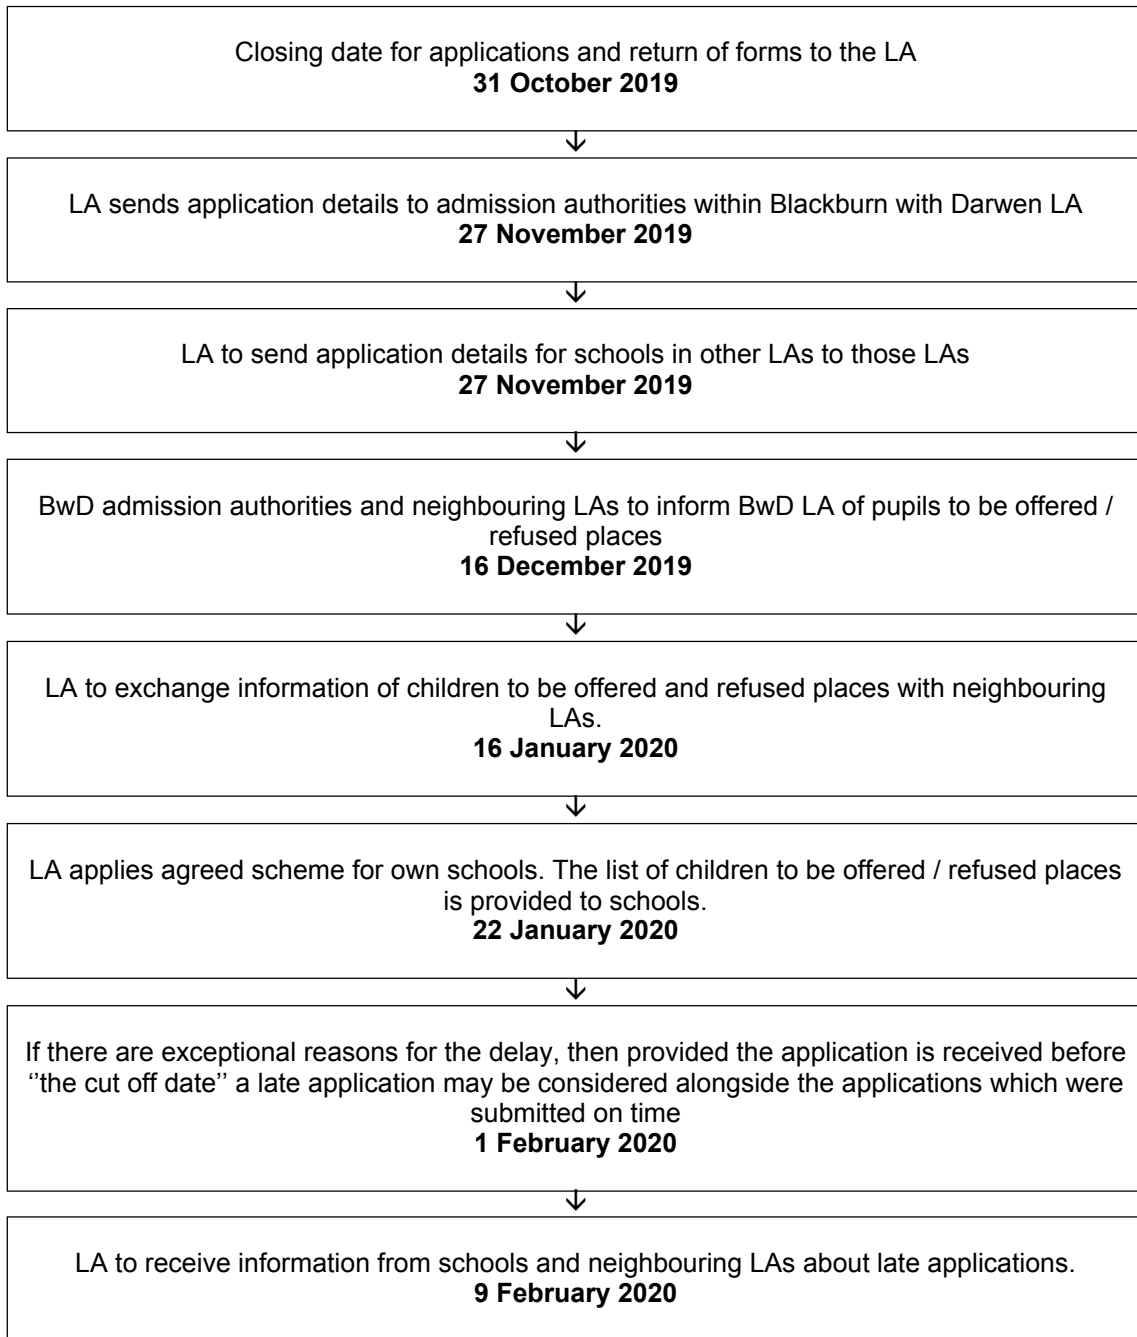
Closing date for applications and return of forms to the LA
**31 October 2019**

LA sends application details to admission authorities within Blackburn with Darwen LA
**27 November 2019**

LA to send application details for schools in other LAs to those LAs
**27 November 2019**

BwD admission authorities and neighbouring LAs to inform BwD LA of pupils to be offered / refused places
**16 December 2019**

LA to exchange information of children to be offered and refused places with neighbouring LAs.
**16 January 2020**

LA applies agreed scheme for own schools. The list of children to be offered / refused places is provided to schools.
**22 January 2020**

If there are exceptional reasons for the delay, then provided the application is received before ''the cut off date'' a late application may be considered alongside the applications which were submitted on time
**1 February 2020**

LA to receive information from schools and neighbouring LAs about late applications.
**9 February 2020**